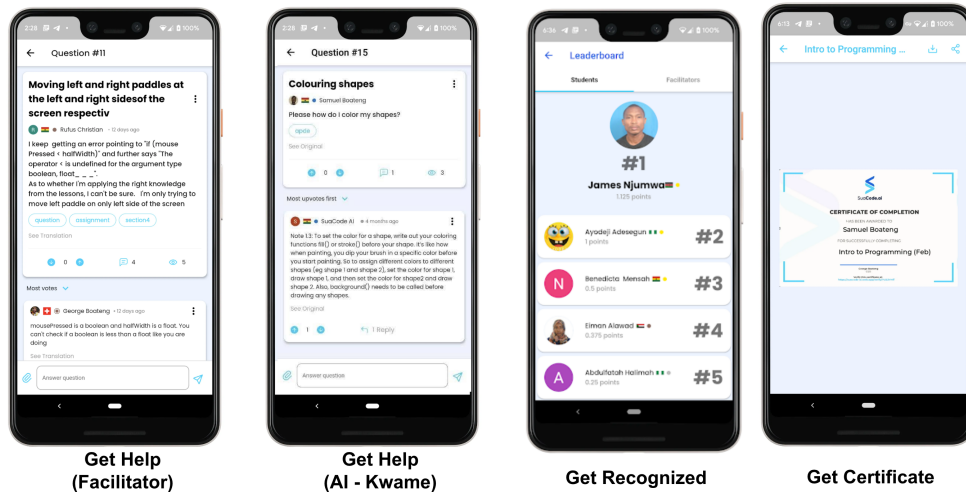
2:28 100%

Question #11

Moving left and right paddles at the left and right sidesof the screen respectiv

Rufus Christian • 12 days ago

I keep getting an error pointing to "if (mouse Pressed < halfWidth)" and further says "The operator < is undefined for the argument type boolean, float_ _ _".
As to whether I'm applying the right knowledge from the lessons, I can't be sure. I'm only trying to move left paddle on only left side of the screen

question assignment section4

See Translation

0 4 5

Most votes

George Boateng • 12 days ago

mousePressed is a boolean and halfWidth is a float. You can't check if a boolean is less than a float like you are doing

See Translation

Answer question

2:28 100%

Question #15

Colouring shapes

Samuel Boateng

Please how do I color my shapes?

apda

See Original

0 1 3

Most upvotes first

SuaCode AI • 4 months ago

Note 1.3: To set the color for a shape, write out your coloring functions fill() or stroke() before your shape. It's like how when painting, you dip your brush in a specific color before you start painting. So to assign different colors to different shapes (eg shape 1 and shape 2), set the color for shape 1, draw shape 1, and then set the color for shape2 and draw shape 2. Also, background() needs to be called before drawing any shapes.

See Original

1 1 Reply

Answer question

6:36

Leaderboard

Students Facilitators

#1

James Njumwa

1.125 points

Ayodeji Adesegun 1 points #2

N Benedicta Mensah 0.5 points #3

Eimon Alawad 0.375 points #4

A Abdulfatah Halimah 0.25 points #5

6:13 100%

Intro to Programming ...

SuaCode.ai

CERTIFICATE OF COMPLETION

Samuel Boateng

Intro to Programming (Feb)

Get Help (Facilitator)

Get Help (AI - Kwame)

Get Recognized

Get Certificate